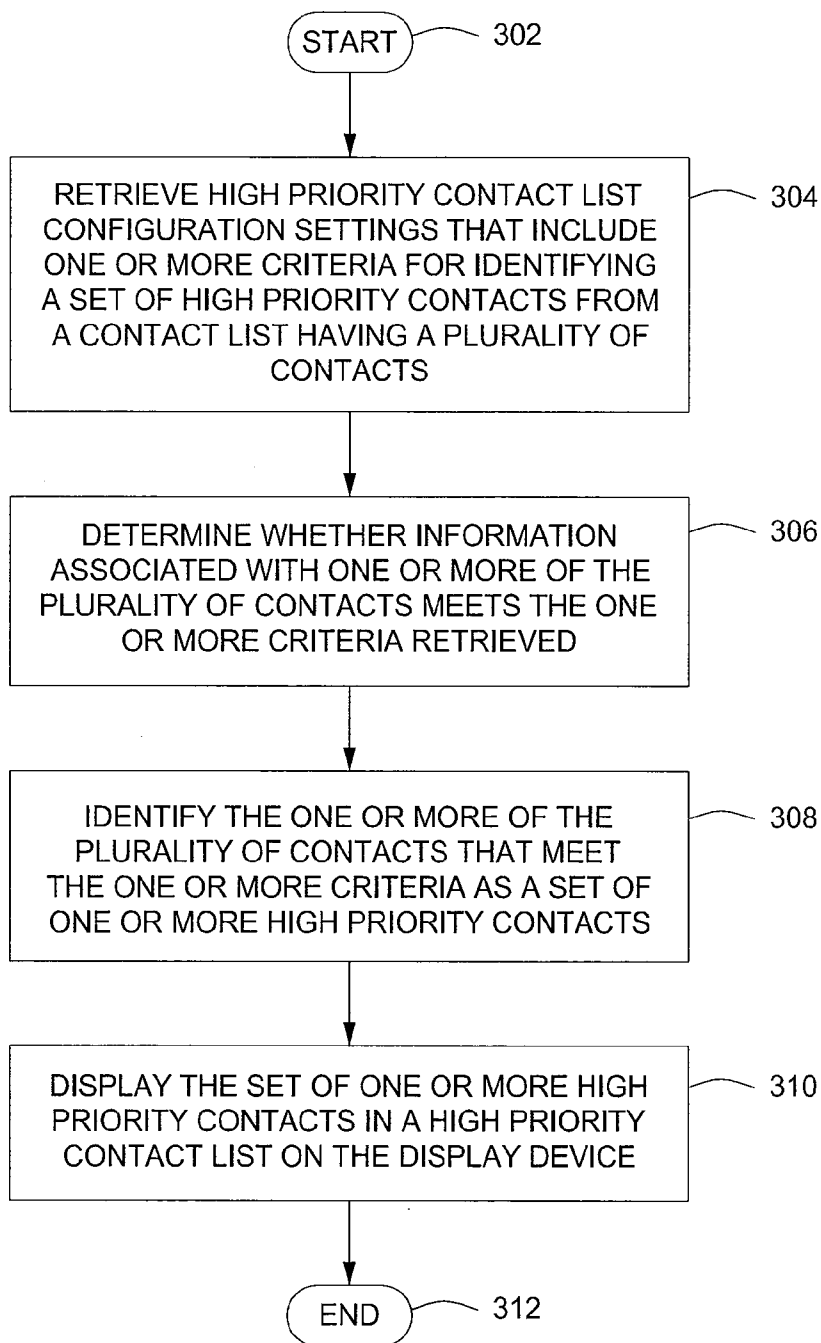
START 302

RETRIEVE HIGH PRIORITY CONTACT LIST CONFIGURATION SETTINGS THAT INCLUDE ONE OR MORE CRITERIA FOR IDENTIFYING A SET OF HIGH PRIORITY CONTACTS FROM A CONTACT LIST HAVING A PLURALITY OF CONTACTS 304

DETERMINE WHETHER INFORMATION ASSOCIATED WITH ONE OR MORE OF THE PLURALITY OF CONTACTS MEETS THE ONE OR MORE CRITERIA RETRIEVED 306

IDENTIFY THE ONE OR MORE OF THE PLURALITY OF CONTACTS THAT MEET THE ONE OR MORE CRITERIA AS A SET OF ONE OR MORE HIGH PRIORITY CONTACTS 308

DISPLAY THE SET OF ONE OR MORE HIGH PRIORITY CONTACTS IN A HIGH PRIORITY CONTACT LIST ON THE DISPLAY DEVICE 310

END 312